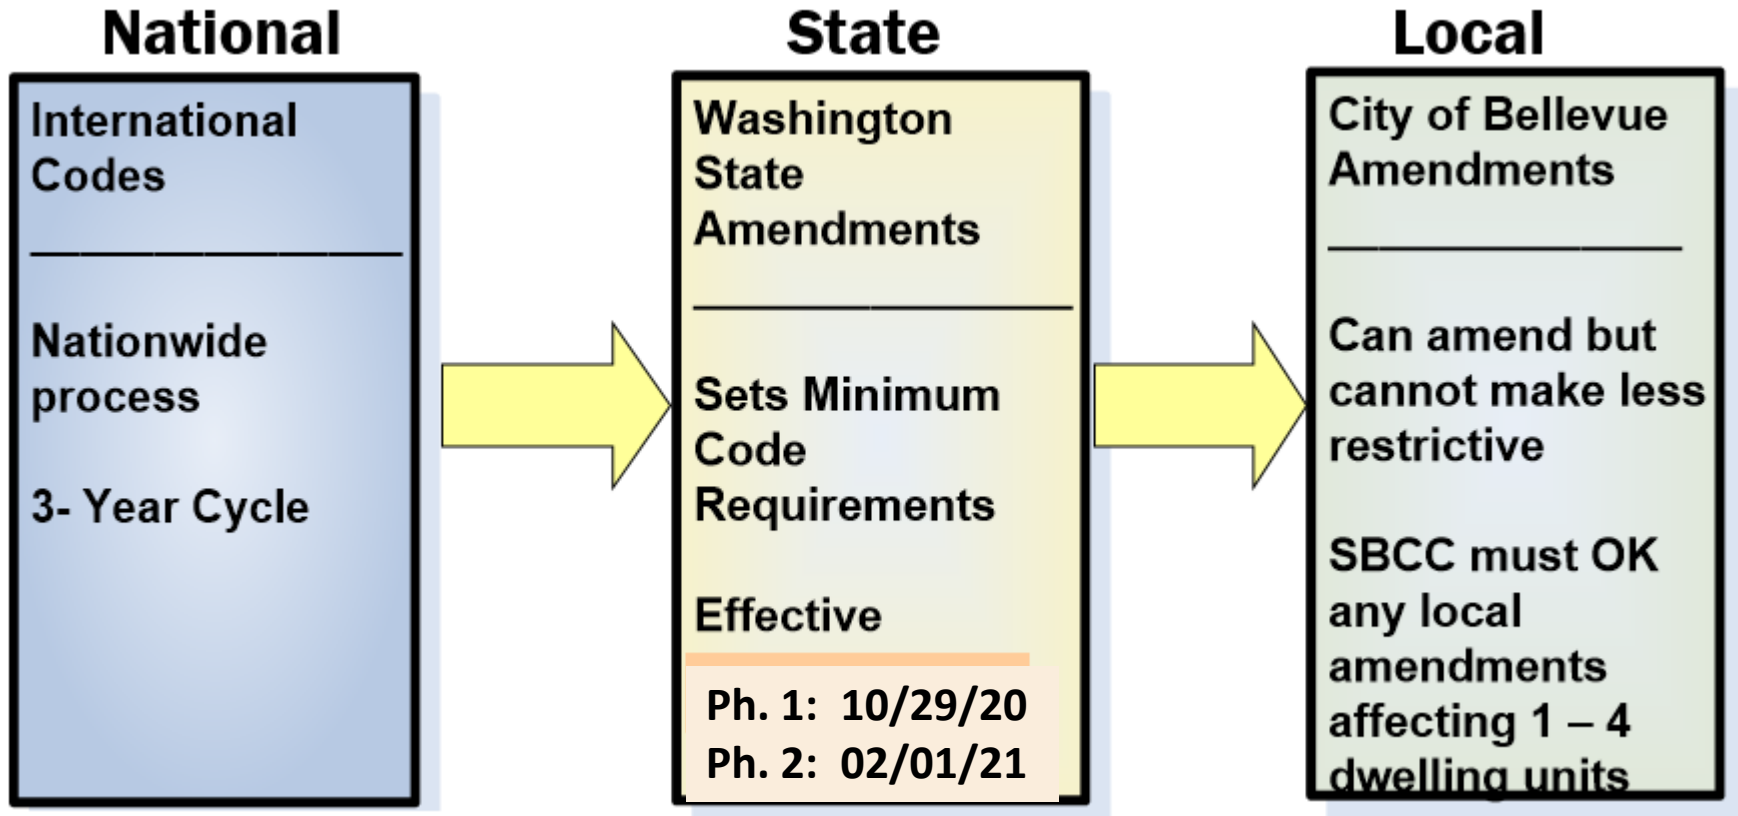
National

International Codes

________________

Nationwide process

3- Year Cycle

State

Washington State Amendments

________________

Sets Minimum Code Requirements

Effective

Ph. 1: 10/29/20
Ph. 2: 02/01/21

Local

City of Bellevue Amendments

________________

Can amend but cannot make less restrictive

SBCC must OK any local amendments affecting 1 – 4 dwelling units